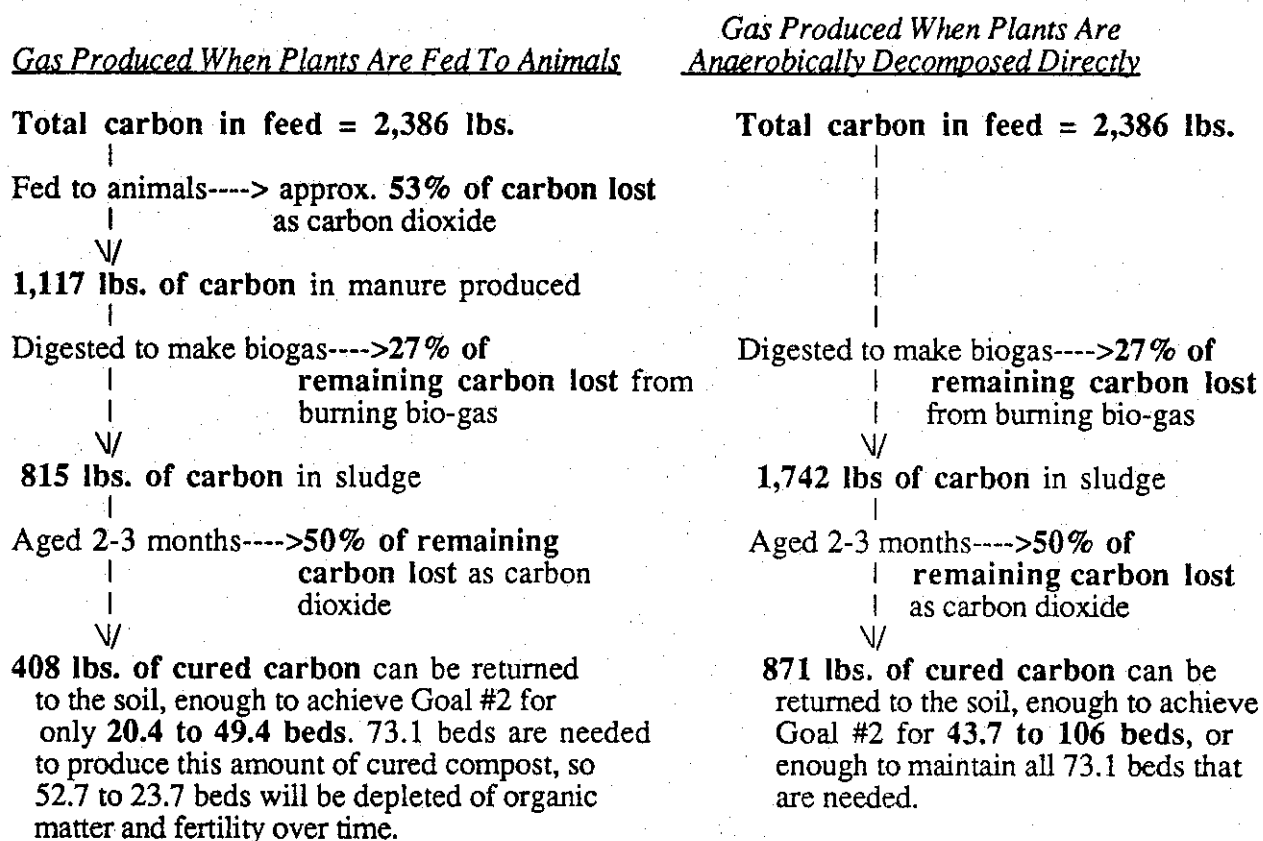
Gas Produced When Plants Are Fed To Animals

Total carbon in feed = 2,386 lbs.

Fed to animals----> approx. 53% of carbon lost as carbon dioxide

1,117 lbs. of carbon in manure produced

Digested to make biogas---->27% of remaining carbon lost from burning bio-gas

815 lbs. of carbon in sludge

Aged 2-3 months---->50% of remaining carbon lost as carbon dioxide

408 lbs. of cured carbon can be returned to the soil, enough to achieve Goal #2 for only 20.4 to 49.4 beds. 73.1 beds are needed to produce this amount of cured compost, so 52.7 to 23.7 beds will be depleted of organic matter and fertility over time.

Gas Produced When Plants Are Anaerobically Decomposed Directly

Total carbon in feed = 2,386 lbs.

Digested to make biogas---->27% of remaining carbon lost from burning bio-gas

1,742 lbs of carbon in sludge

Aged 2-3 months---->50% of remaining carbon lost as carbon dioxide

871 lbs. of cured carbon can be returned to the soil, enough to achieve Goal #2 for 43.7 to 106 beds, or enough to maintain all 73.1 beds that are needed.